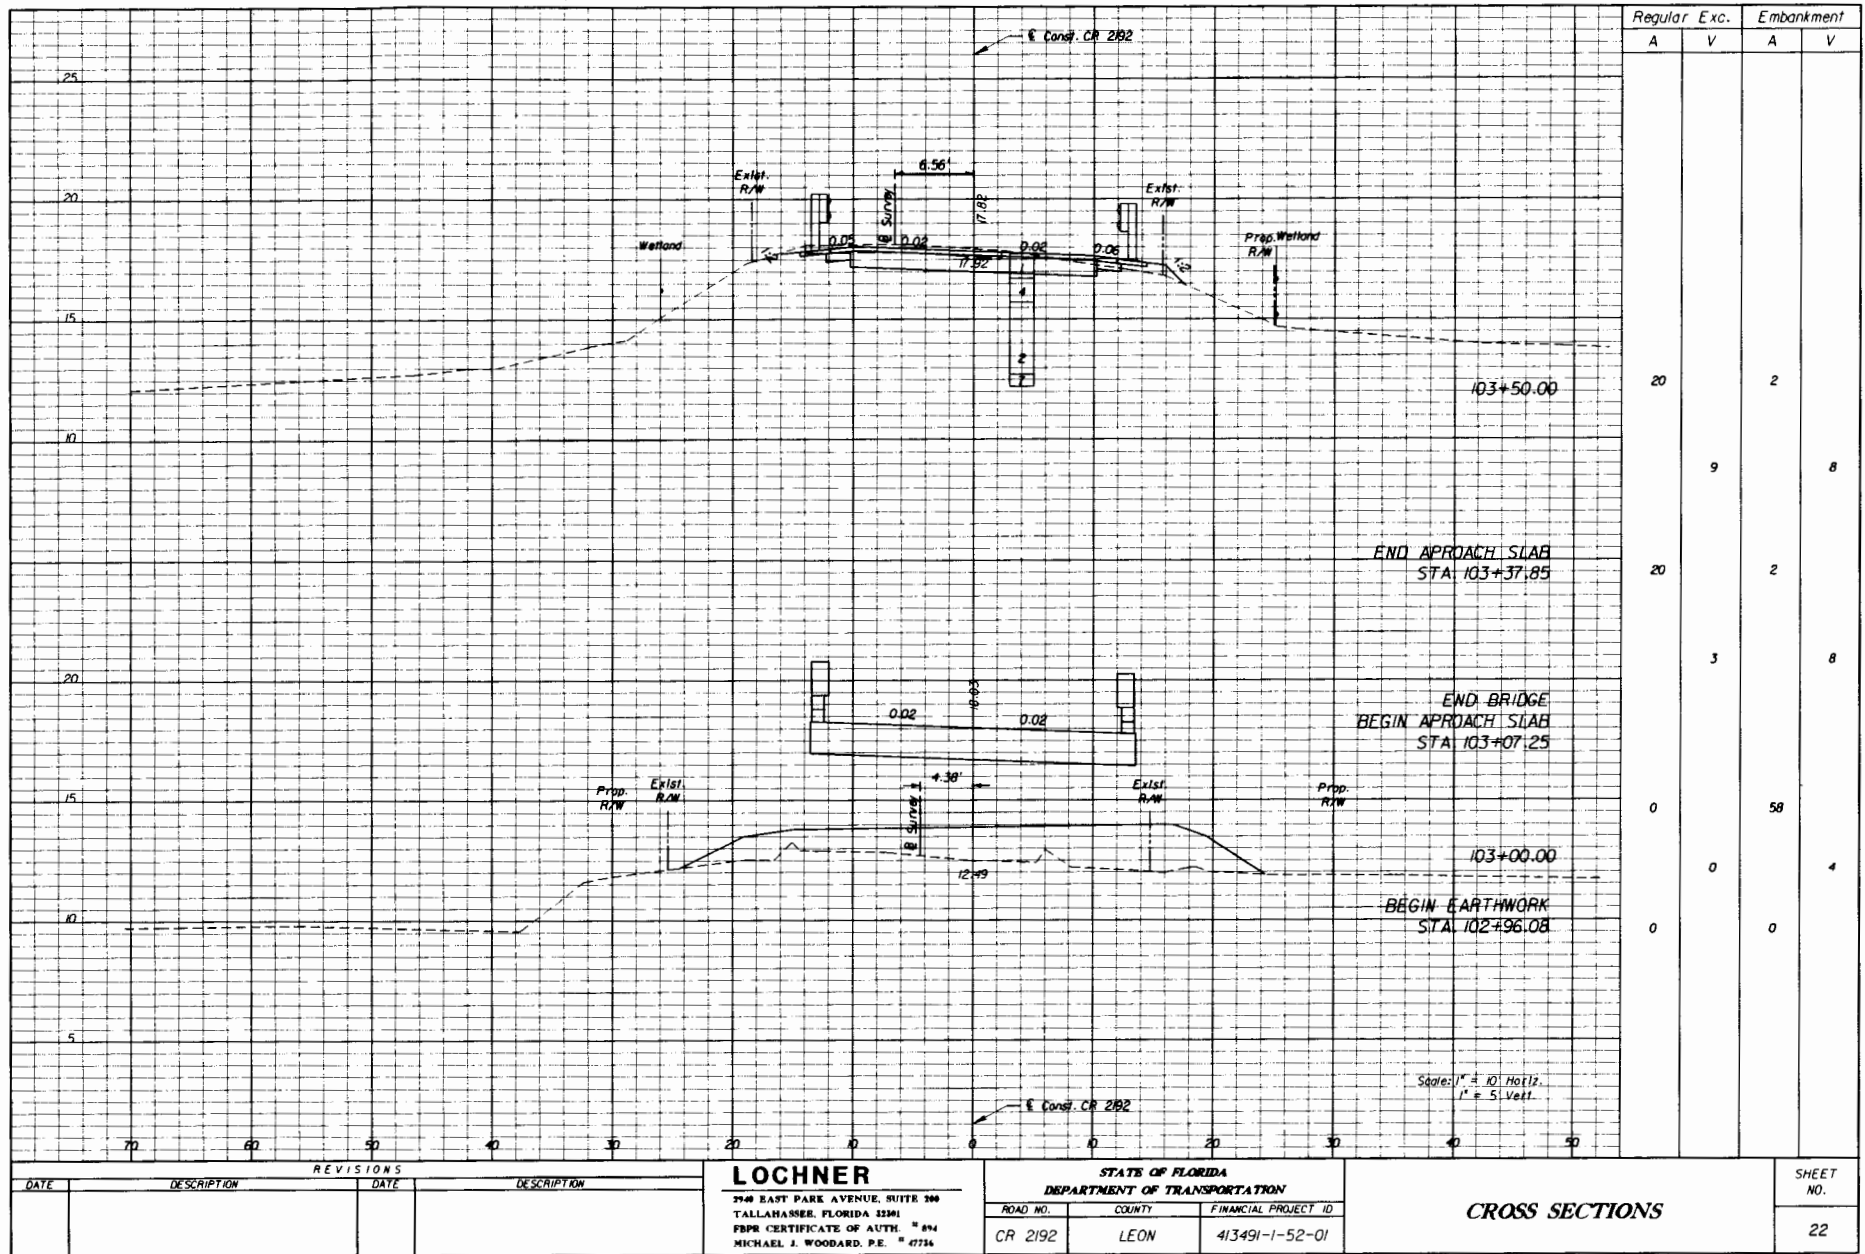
℄ Const. CR 2192

25

20

6.56'

Exist. R/W

℄ Survey

17.82

Exist. R/W

Wetland

1:2

0.05

0.02

0.02

0.06

1:2

Prop. Wetland R/W

17.92

4

15

2

103+50.00

10

END APROACH SLAB
STA. 103+37.85

20

18.03

0.02

0.02

END BRIDGE
BEGIN APROACH SLAB
STA. 103+07.25

4.38'

15

Prop. R/W

Exist. R/W

℄ Survey

Exist. R/W

Prop. R/W

103+00.00

12.49

10

BEGIN EARTHWORK
STA. 102+96.08

5

Scale: 1" = 10' Horiz.
1" = 5' Vert.

℄ Const. CR 2192

70 60 50 40 30 20 10 0 10 20 30 40 50

| Regular Exc. | | Embankment | |
|---|---|---|---|
| A | V | A | V |
| 20 | | 2 | |
| | 9 | | 8 |
| 20 | | 2 | |
| | 3 | | 8 |
| 0 | | 58 | |
| | 0 | | 4 |
| 0 | | 0 | |

REVISIONS

| DATE | DESCRIPTION | DATE | DESCRIPTION |
|---|---|---|---|
| | | | |

LOCHNER
2940 EAST PARK AVENUE, SUITE 200
TALLAHASSEE, FLORIDA 32301
FBPR CERTIFICATE OF AUTH. # 694
MICHAEL J. WOODARD, P.E. # 47734

STATE OF FLORIDA
DEPARTMENT OF TRANSPORTATION

| ROAD NO. | COUNTY | FINANCIAL PROJECT ID |
|---|---|---|
| CR 2192 | LEON | 413491-1-52-01 |

CROSS SECTIONS

SHEET NO.
22